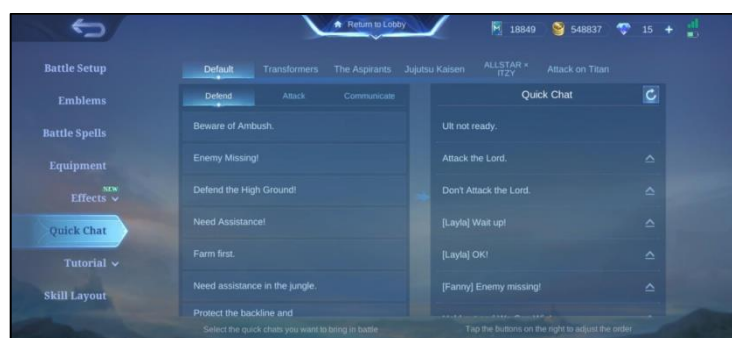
Return to Lobby

18849
548837
15

Battle Setup
Emblems
Battle Spells
Equipment
NEW
Effects
Quick Chat
Tutorial
Skill Layout

Default
Transformers
The Aspirants
Jujutsu Kaisen
ALLSTAR × ITZY
Attack on Titan

Defend
Attack
Communicate

Beware of Ambush.
Enemy Missing!
Defend the High Ground!
Need Assistance!
Farm first.
Need assistance in the jungle.
Protect the backline and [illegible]

Select the quick chats you want to bring in battle

Quick Chat

Ult not ready.
Attack the Lord.
Don't Attack the Lord.
[Layla] Wait up!
[Layla] OK!
[Fanny] Enemy missing!
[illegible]

Tap the buttons on the right to adjust the order